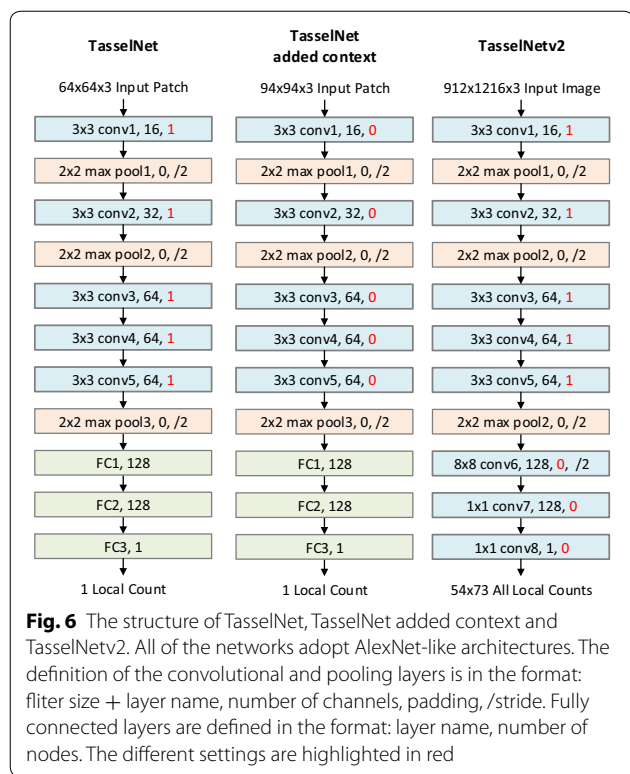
TasselNet

64x64x3 Input Patch

3x3 conv1, 16, 1

2x2 max pool1, 0, /2

3x3 conv2, 32, 1

2x2 max pool2, 0, /2

3x3 conv3, 64, 1

3x3 conv4, 64, 1

3x3 conv5, 64, 1

2x2 max pool3, 0, /2

FC1, 128

FC2, 128

FC3, 1

1 Local Count

TasselNet added context

94x94x3 Input Patch

3x3 conv1, 16, 0

2x2 max pool1, 0, /2

3x3 conv2, 32, 0

2x2 max pool2, 0, /2

3x3 conv3, 64, 0

3x3 conv4, 64, 0

3x3 conv5, 64, 0

2x2 max pool3, 0, /2

FC1, 128

FC2, 128

FC3, 1

1 Local Count

TasselNetv2

912x1216x3 Input Image

3x3 conv1, 16, 1

2x2 max pool1, 0, /2

3x3 conv2, 32, 1

2x2 max pool2, 0, /2

3x3 conv3, 64, 1

3x3 conv4, 64, 1

3x3 conv5, 64, 1

2x2 max pool2, 0, /2

8x8 conv6, 128, 0, /2

1x1 conv7, 128, 0

1x1 conv8, 1, 0

54x73 All Local Counts

**Fig. 6** The structure of TasselNet, TasselNet added context and TasselNetv2. All of the networks adopt AlexNet-like architectures. The definition of the convolutional and pooling layers is in the format: fliter size + layer name, number of channels, padding, /stride. Fully connected layers are defined in the format: layer name, number of nodes. The different settings are highlighted in red